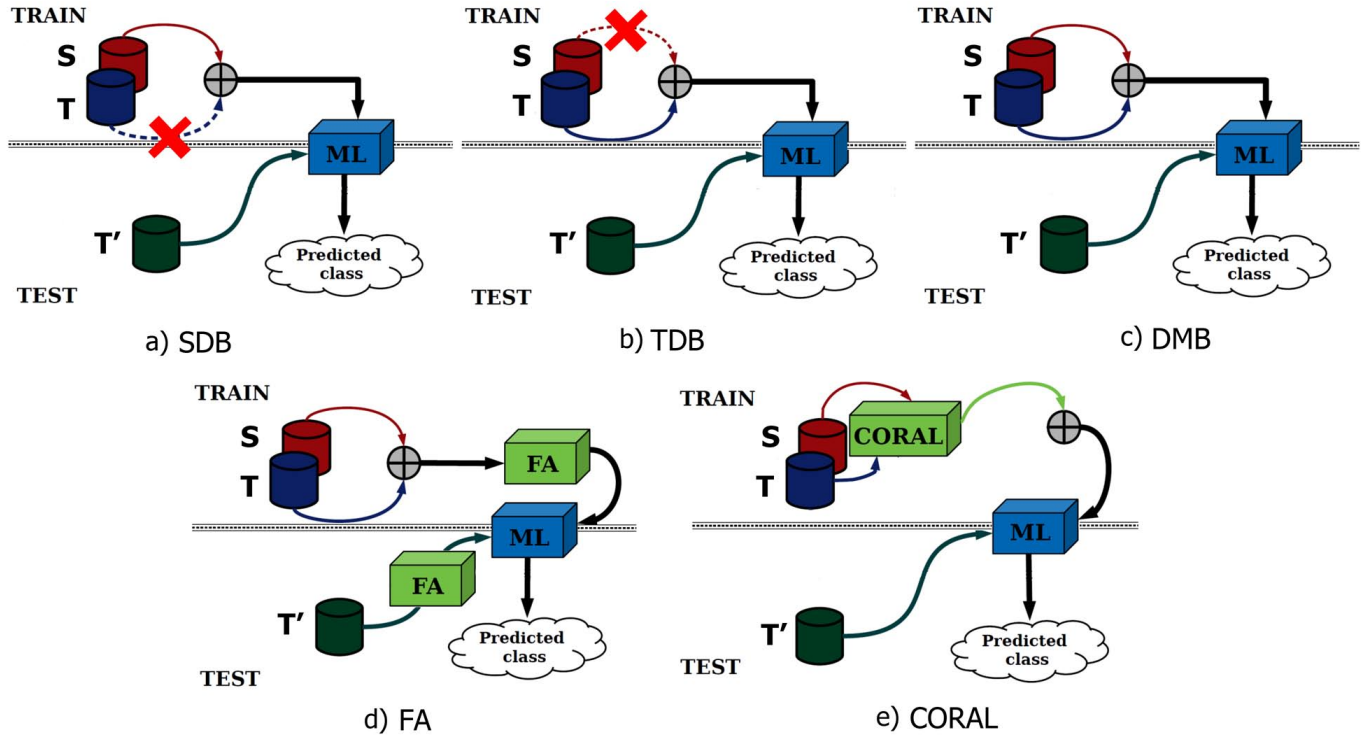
TRAIN
S
T
ML
T′
Predicted class
TEST
a) SDB

TRAIN
S
T
ML
T′
Predicted class
TEST
b) TDB

TRAIN
S
T
ML
T′
Predicted class
TEST
c) DMB

TRAIN
S
T
FA
ML
FA
T′
Predicted class
TEST
d) FA

TRAIN
S
CORAL
T
ML
T′
Predicted class
TEST
e) CORAL